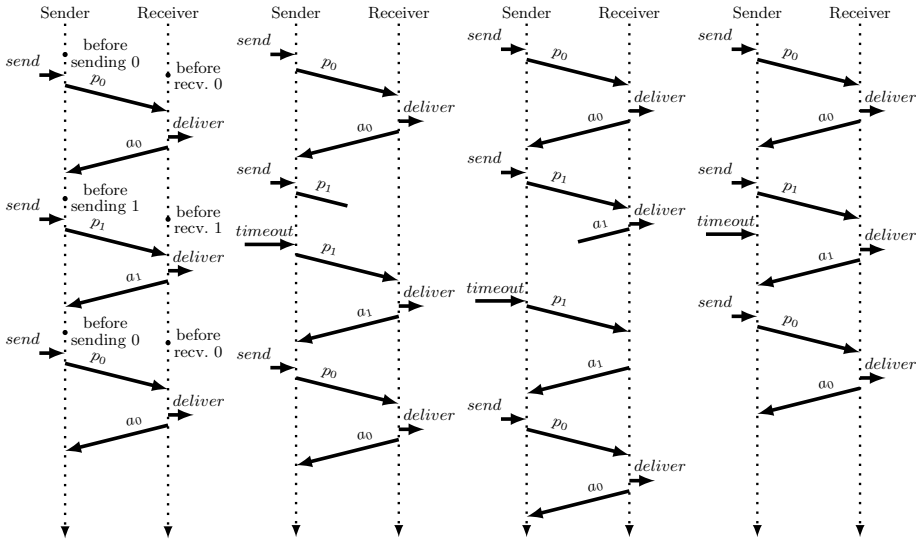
Sender Receiver

send

before sending 0

before recv. 0

$p_0$

deliver

$a_0$

before sending 1

send

before recv. 1

$p_1$

deliver

$a_1$

before sending 0

send

before recv. 0

$p_0$

deliver

$a_0$

Sender Receiver

send

$p_0$

deliver

$a_0$

send

$p_1$

timeout

$p_1$

deliver

$a_1$

send

$p_0$

deliver

$a_0$

Sender Receiver

send

$p_0$

deliver

$a_0$

send

$p_1$

deliver

$a_1$

timeout

$p_1$

$a_1$

send

$p_0$

deliver

$a_0$

Sender Receiver

send

$p_0$

deliver

$a_0$

send

$p_1$

timeout

deliver

$a_1$

send

$p_0$

deliver

$a_0$